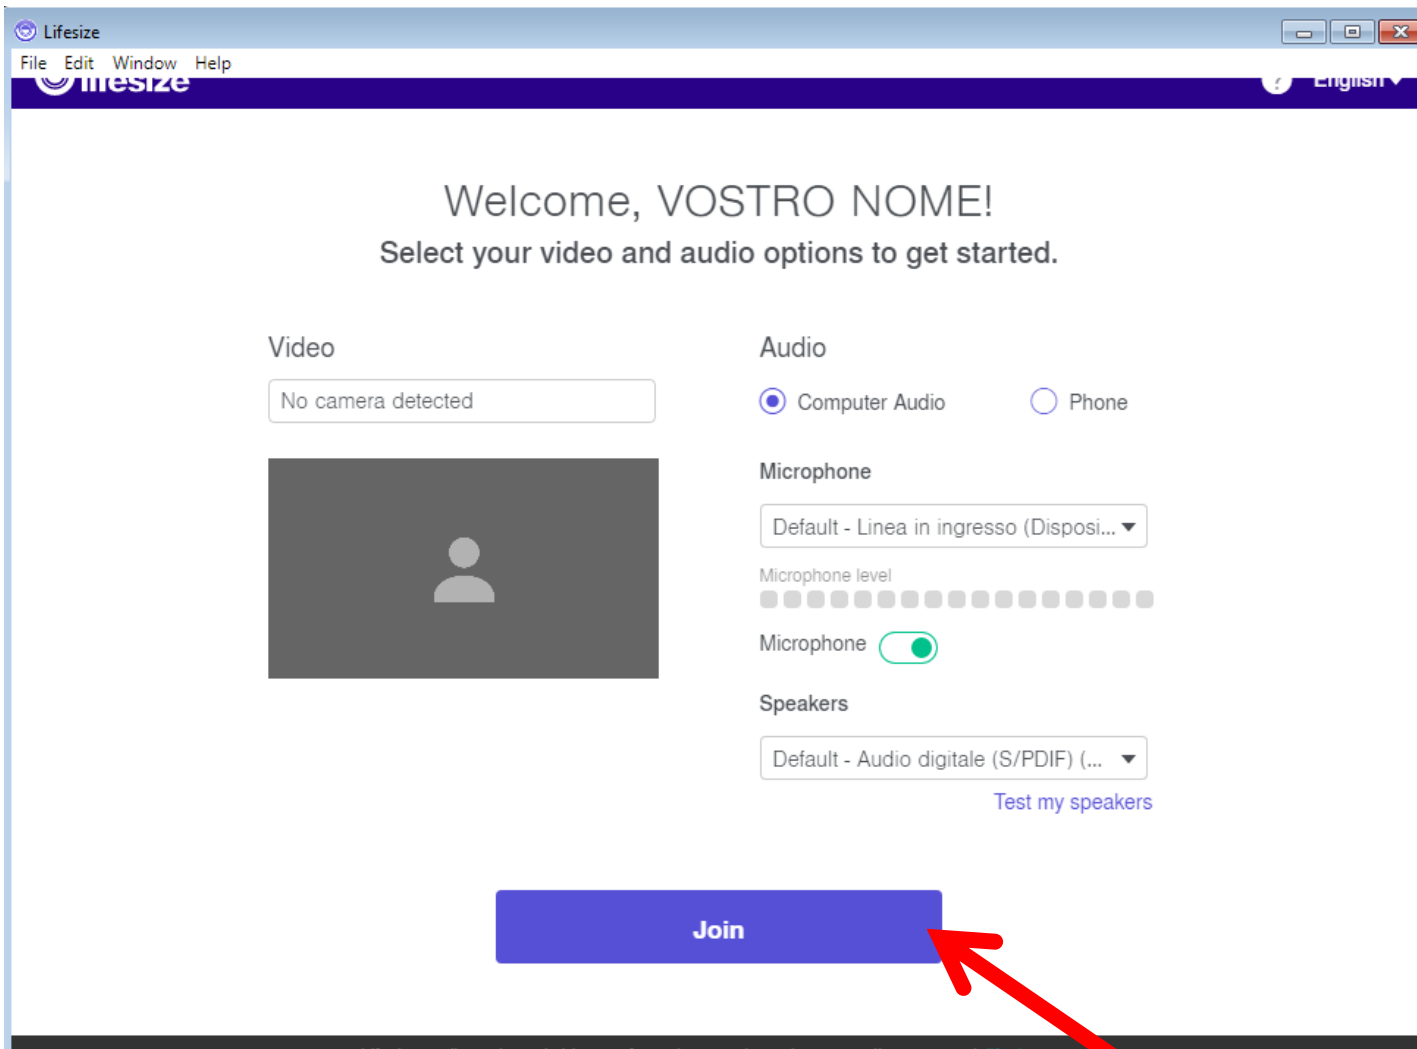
Lifesize

File Edit Window Help

lifesize

English

Welcome, VOSTRO NOME!

Select your video and audio options to get started.

Video

No camera detected

Audio

Computer Audio

Phone

Microphone

Default - Linea in ingresso (Disposi...

Microphone level

Microphone

Speakers

Default - Audio digitale (S/PDIF) (...

Test my speakers

Join